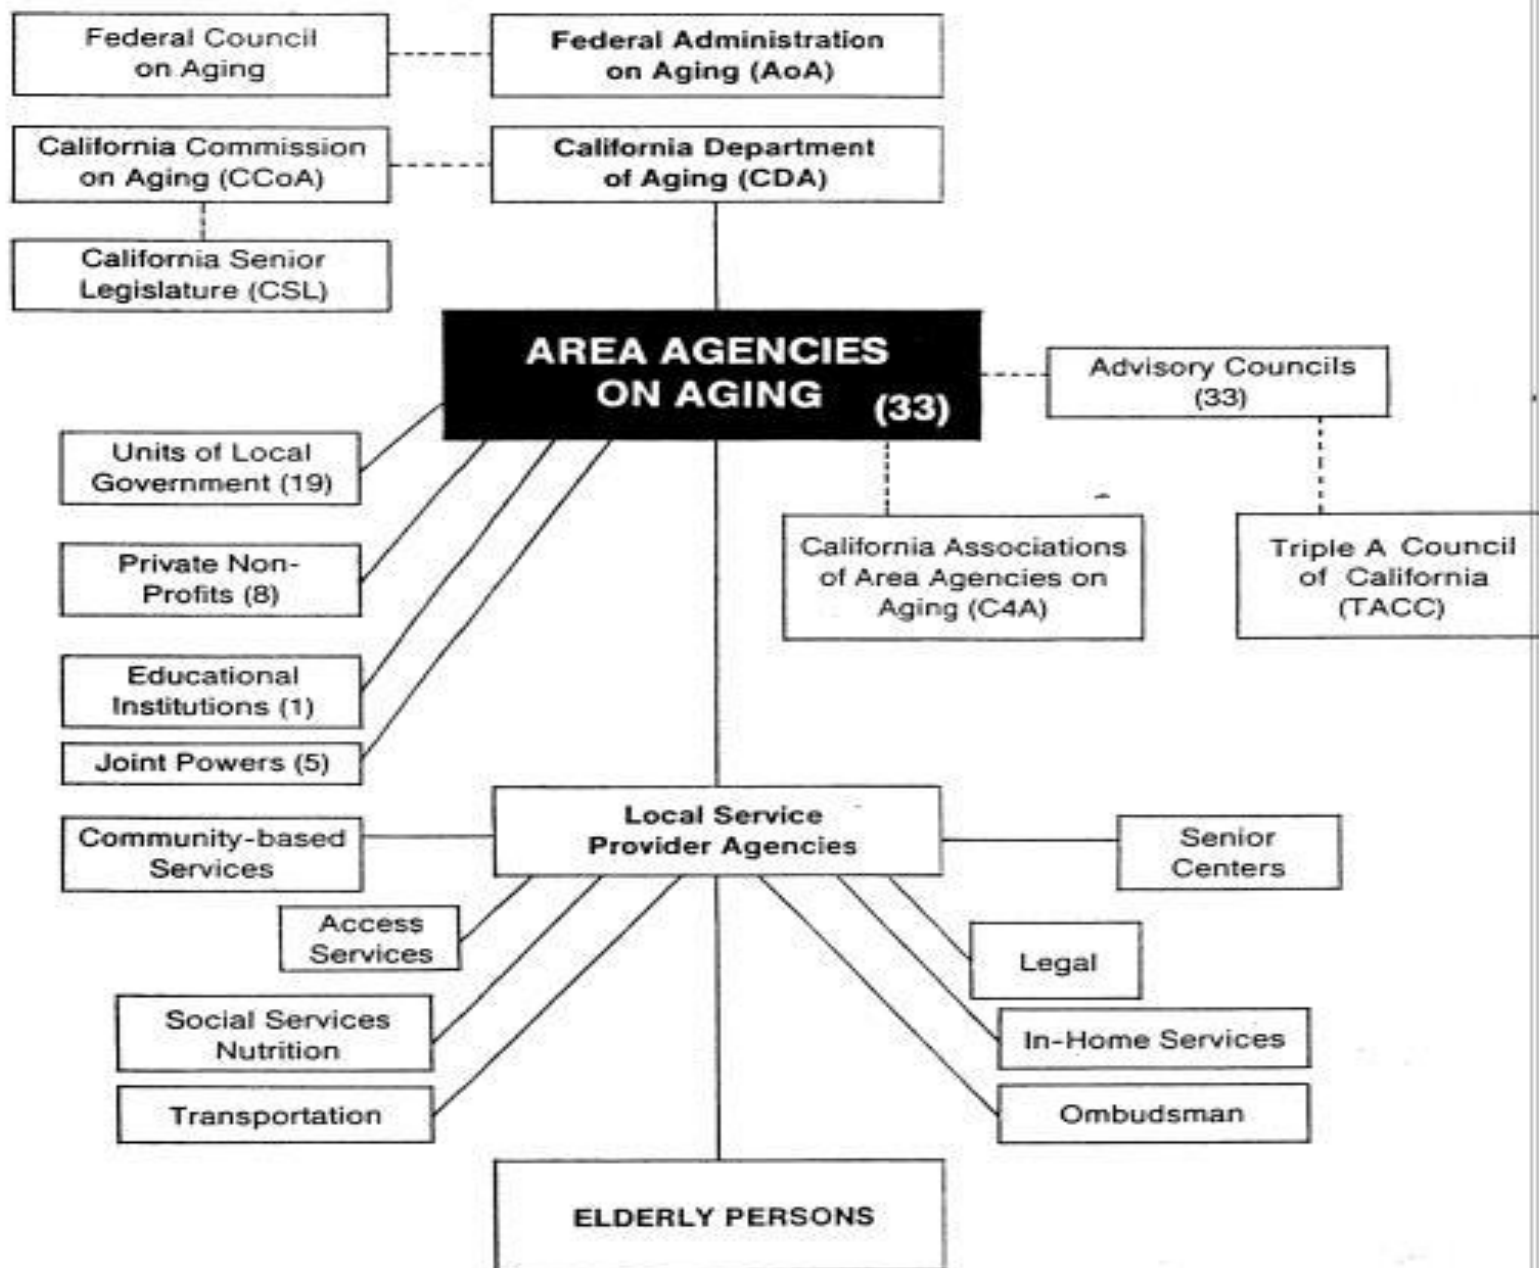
Federal Council on Aging

Federal Administration on Aging (AoA)

California Commission on Aging (CCoA)

California Department of Aging (CDA)

California Senior Legislature (CSL)

AREA AGENCIES ON AGING (33)

Advisory Councils (33)

Units of Local Government (19)

Private Non-Profits (8)

Educational Institutions (1)

Joint Powers (5)

California Associations of Area Agencies on Aging (C4A)

Triple A Council of California (TACC)

Local Service Provider Agencies

Community-based Services

Senior Centers

Access Services

Legal

Social Services Nutrition

In-Home Services

Transportation

Ombudsman

ELDERLY PERSONS